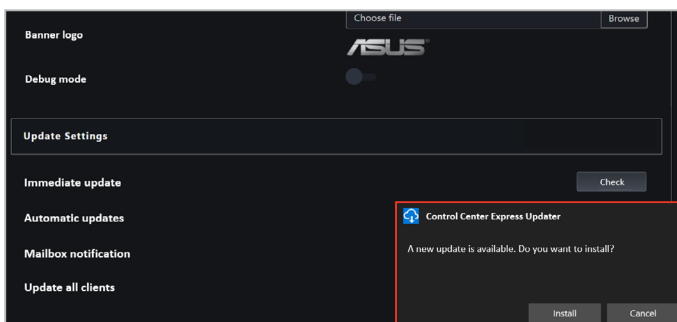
Banner logo

Choose file

Browse

ASUS

Debug mode

Update Settings

Immediate update

Check

Automatic updates

Mailbox notification

Update all clients

Control Center Express Updater

A new update is available. Do you want to install?

Install

Cancel